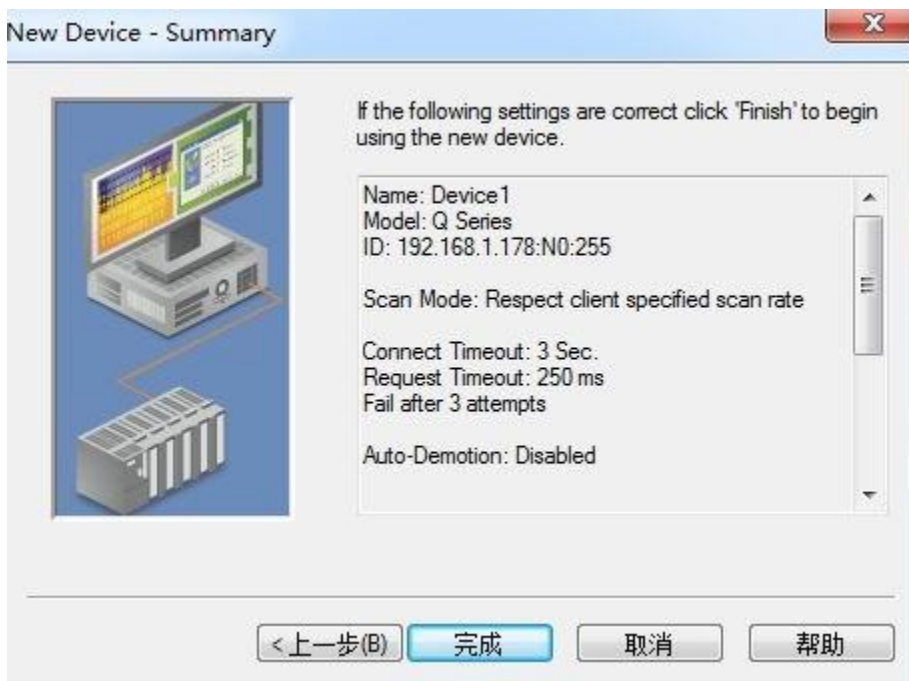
New Device - Summary

If the following settings are correct click 'Finish' to begin using the new device.

Name: Device1
Model: Q Series
ID: 192.168.1.178:N0:255

Scan Mode: Respect client specified scan rate

Connect Timeout: 3 Sec.
Request Timeout: 250 ms
Fail after 3 attempts

Auto-Demotion: Disabled

< 上一步(B) 完成 取消 帮助